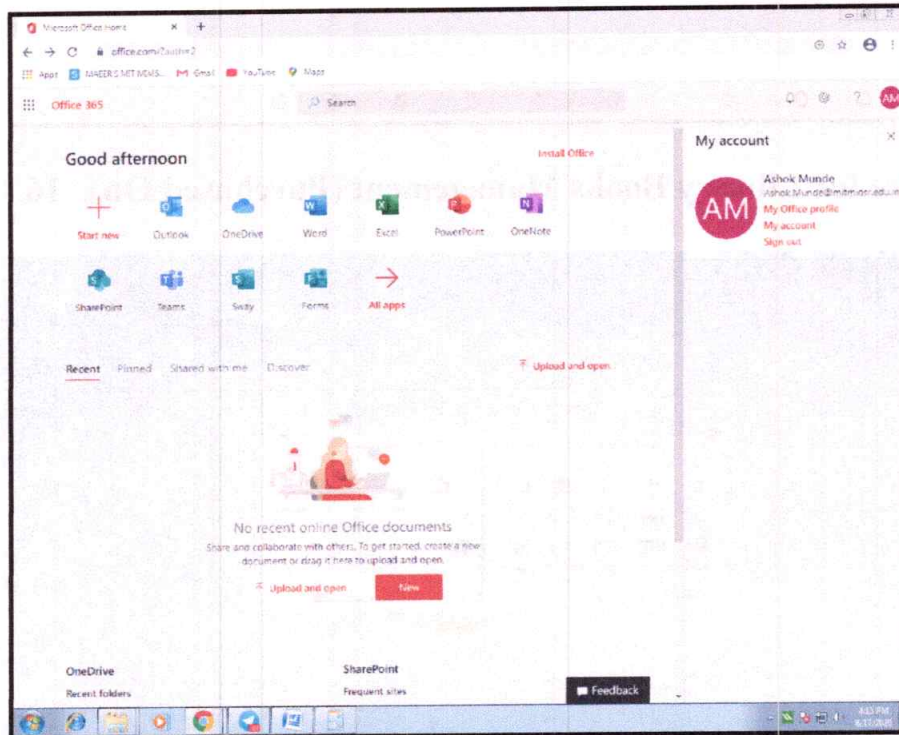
Microsoft Office Home
office.com/?auth=2
Apps MAEER'S MIT MEMS... Gmail YouTube Maps
Office 365
Search
AM

Good afternoon
Install Office
Start new
Outlook
OneDrive
Word
Excel
PowerPoint
OneNote
SharePoint
Teams
Sway
Forms
All apps

Recent Pinned Shared with me Discover
Upload and open

No recent online Office documents
Share and collaborate with others. To get started, create a new document or drag it here to upload and open.
Upload and open
New

OneDrive
Recent folders
SharePoint
Frequent sites
Feedback

My account
AM
Ashok Munde
Ashok.Munde@mitmidsr.edu.in
My Office profile
My account
Sign out

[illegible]